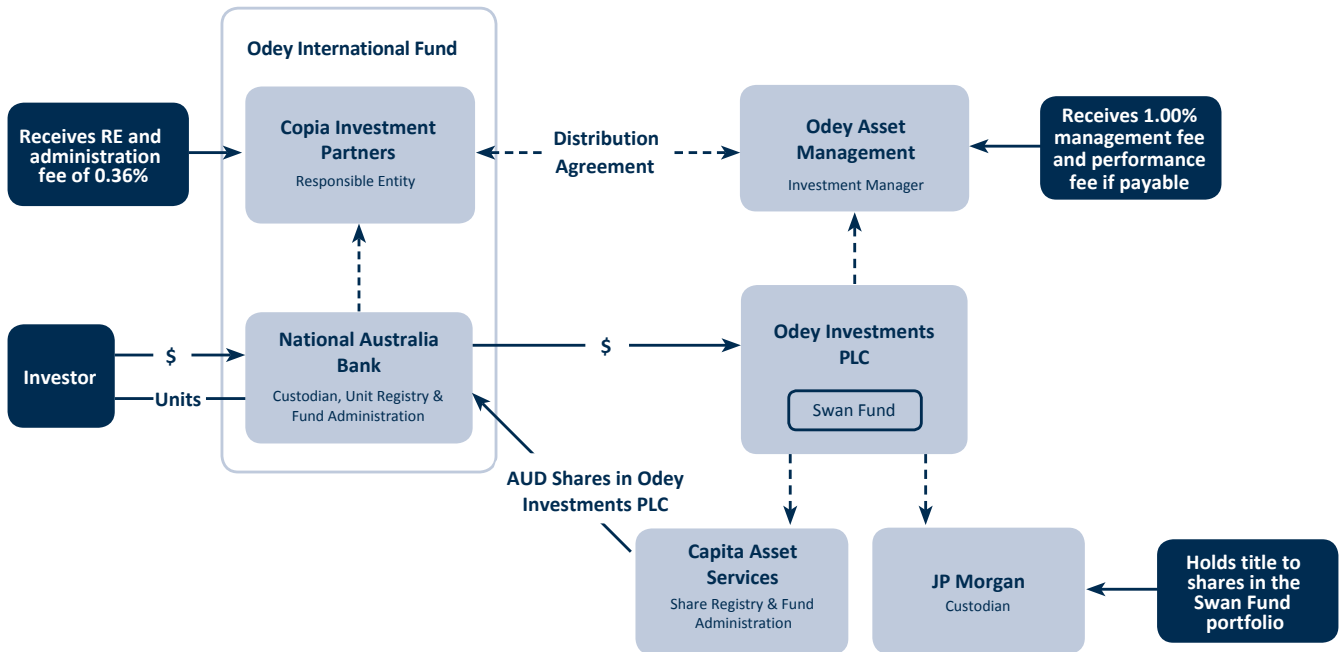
Odey International Fund

Receives RE and administration fee of 0.36%

Copia Investment Partners
Responsible Entity

Distribution Agreement

Odey Asset Management
Investment Manager

Receives 1.00% management fee and performance fee if payable

Investor

$

Units

National Australia Bank
Custodian, Unit Registry & Fund Administration

$

Odey Investments PLC

Swan Fund

AUD Shares in Odey Investments PLC

Capita Asset Services
Share Registry & Fund Administration

JP Morgan
Custodian

Holds title to shares in the Swan Fund portfolio